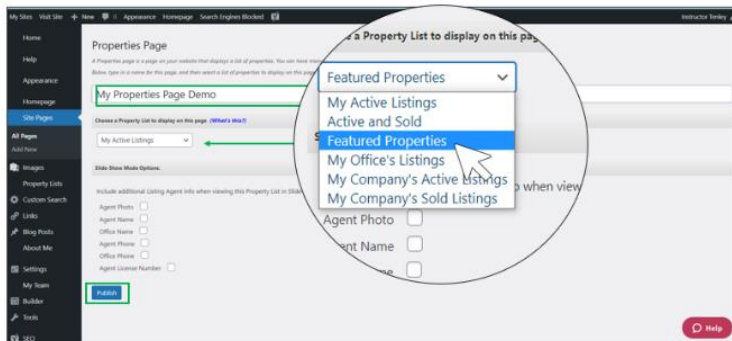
My Sites Visit Site + New 0 Appearance Homepage Search Engines Blocked

Instructor Tenley

Home
Help
Appearance
Homepage
Site Pages
All Pages
Add New
Images
Property Lists
Custom Search
Links
Blog Posts
About Me
Settings
My Team
Builder
Tools
SEO

Properties Page

A Properties page is a page on your website that displays a list of properties. You can have many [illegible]

Below, type in a name for this page, and then select a list of properties to display on this pa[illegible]

My Properties Page Demo

Choose a Property List to display on this page (What's this?)

My Active Listings

Slide Show Mode Options:

Include additional Listing Agent info when viewing this Property List in Slide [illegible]

Agent Photo
Agent Name
Office Name
Agent Phone
Office Phone
Agent License Number

Publish

a Property List to display on this pa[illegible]

Featured Properties

My Active Listings
Active and Sold
Featured Properties
My Office's Listings
My Company's Active Listings
My Company's Sold Listings

S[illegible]

o when view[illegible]

Agent Photo
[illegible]ent Name
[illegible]

Help